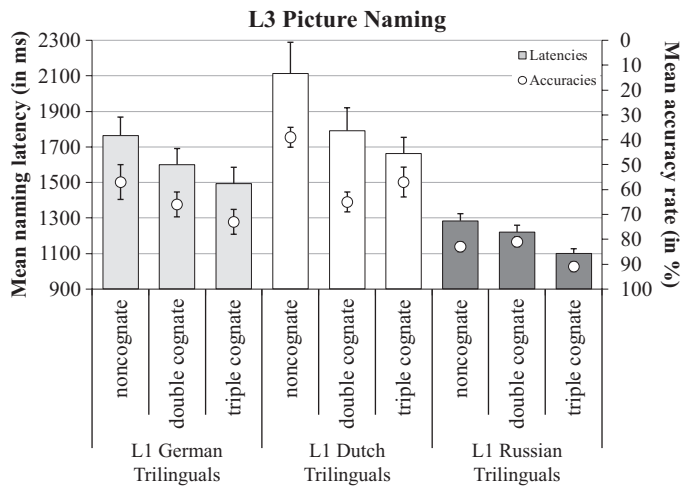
L3 Picture Naming

Mean naming latency (in ms)

2300
2100
1900
1700
1500
1300
1100
900

Latencies
Accuracies

Mean accuracy rate (in %)

0
10
20
30
40
50
60
70
80
90
100

noncognate
double cognate
triple cognate
noncognate
double cognate
triple cognate
noncognate
double cognate
triple cognate

L1 German Trilinguals
L1 Dutch Trilinguals
L1 Russian Trilinguals